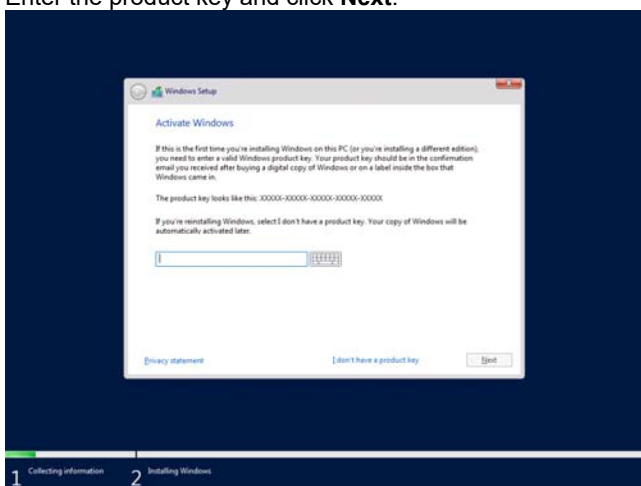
Enter the product key and click **Next**.

Windows Setup

Activate Windows

If this is the first time you're installing Windows on this PC (or you're installing a different edition), you need to enter a valid Windows product key. Your product key should be in the confirmation email you received after buying a digital copy of Windows or on a label inside the box that Windows came in.

The product key looks like this: XXXXX-XXXXX-XXXXX-XXXXX-XXXXX

If you're reinstalling Windows, select I don't have a product key. Your copy of Windows will be automatically activated later.

Privacy statement

I don't have a product key

Next

1 Collecting information

2 Installing Windows